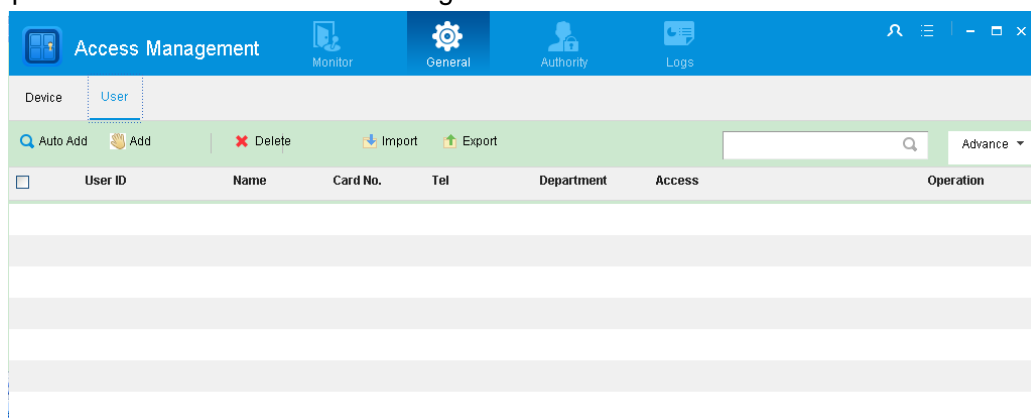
Access Management

Monitor

General

Authority

Logs

Device

User

Auto Add

Add

Delete

Import

Export

Advance

| User ID | Name | Card No. | Tel | Department | Access | Operation |
|---|---|---|---|---|---|---|